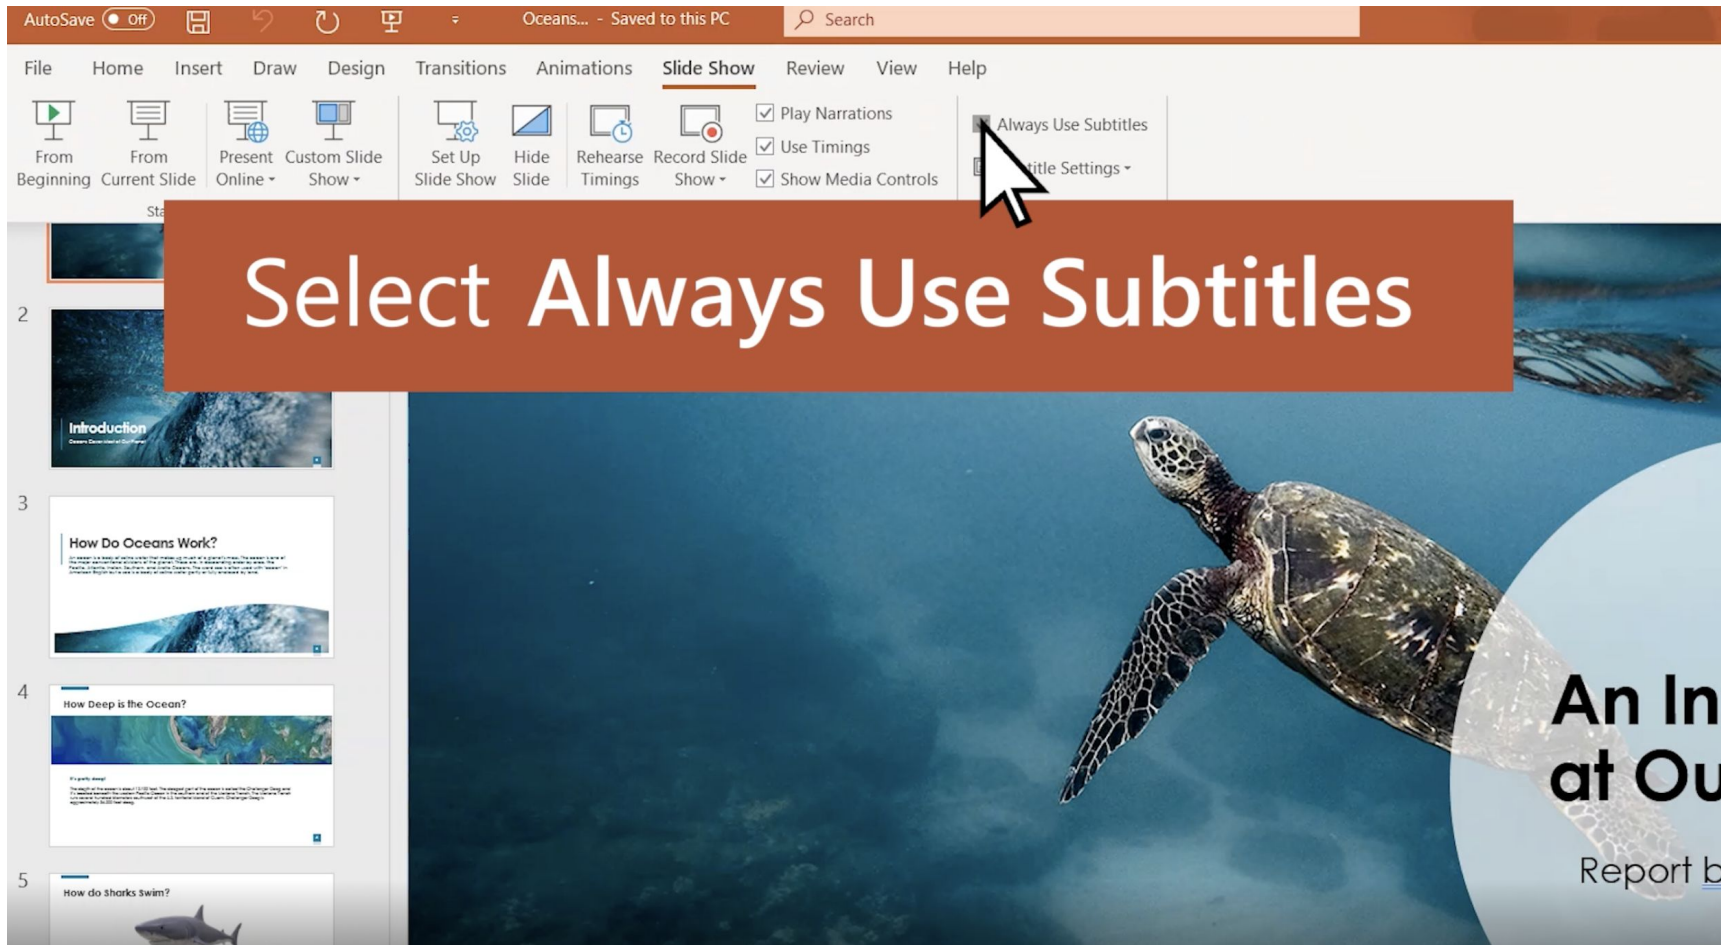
AutoSave Off Oceans... - Saved to this PC Search

File Home Insert Draw Design Transitions Animations Slide Show Review View Help

From Beginning From Current Slide Present Online Custom Slide Show Set Up Slide Show Hide Slide Rehearse Timings Record Slide Show Play Narrations Use Timings Show Media Controls Always Use Subtitles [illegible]title Settings

Sta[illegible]

Select Always Use Subtitles

2

Introduction

3

How Do Oceans Work?

4

How Deep is the Ocean?

5

How do sharks swim?

An In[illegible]
at Ou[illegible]
Report b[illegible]